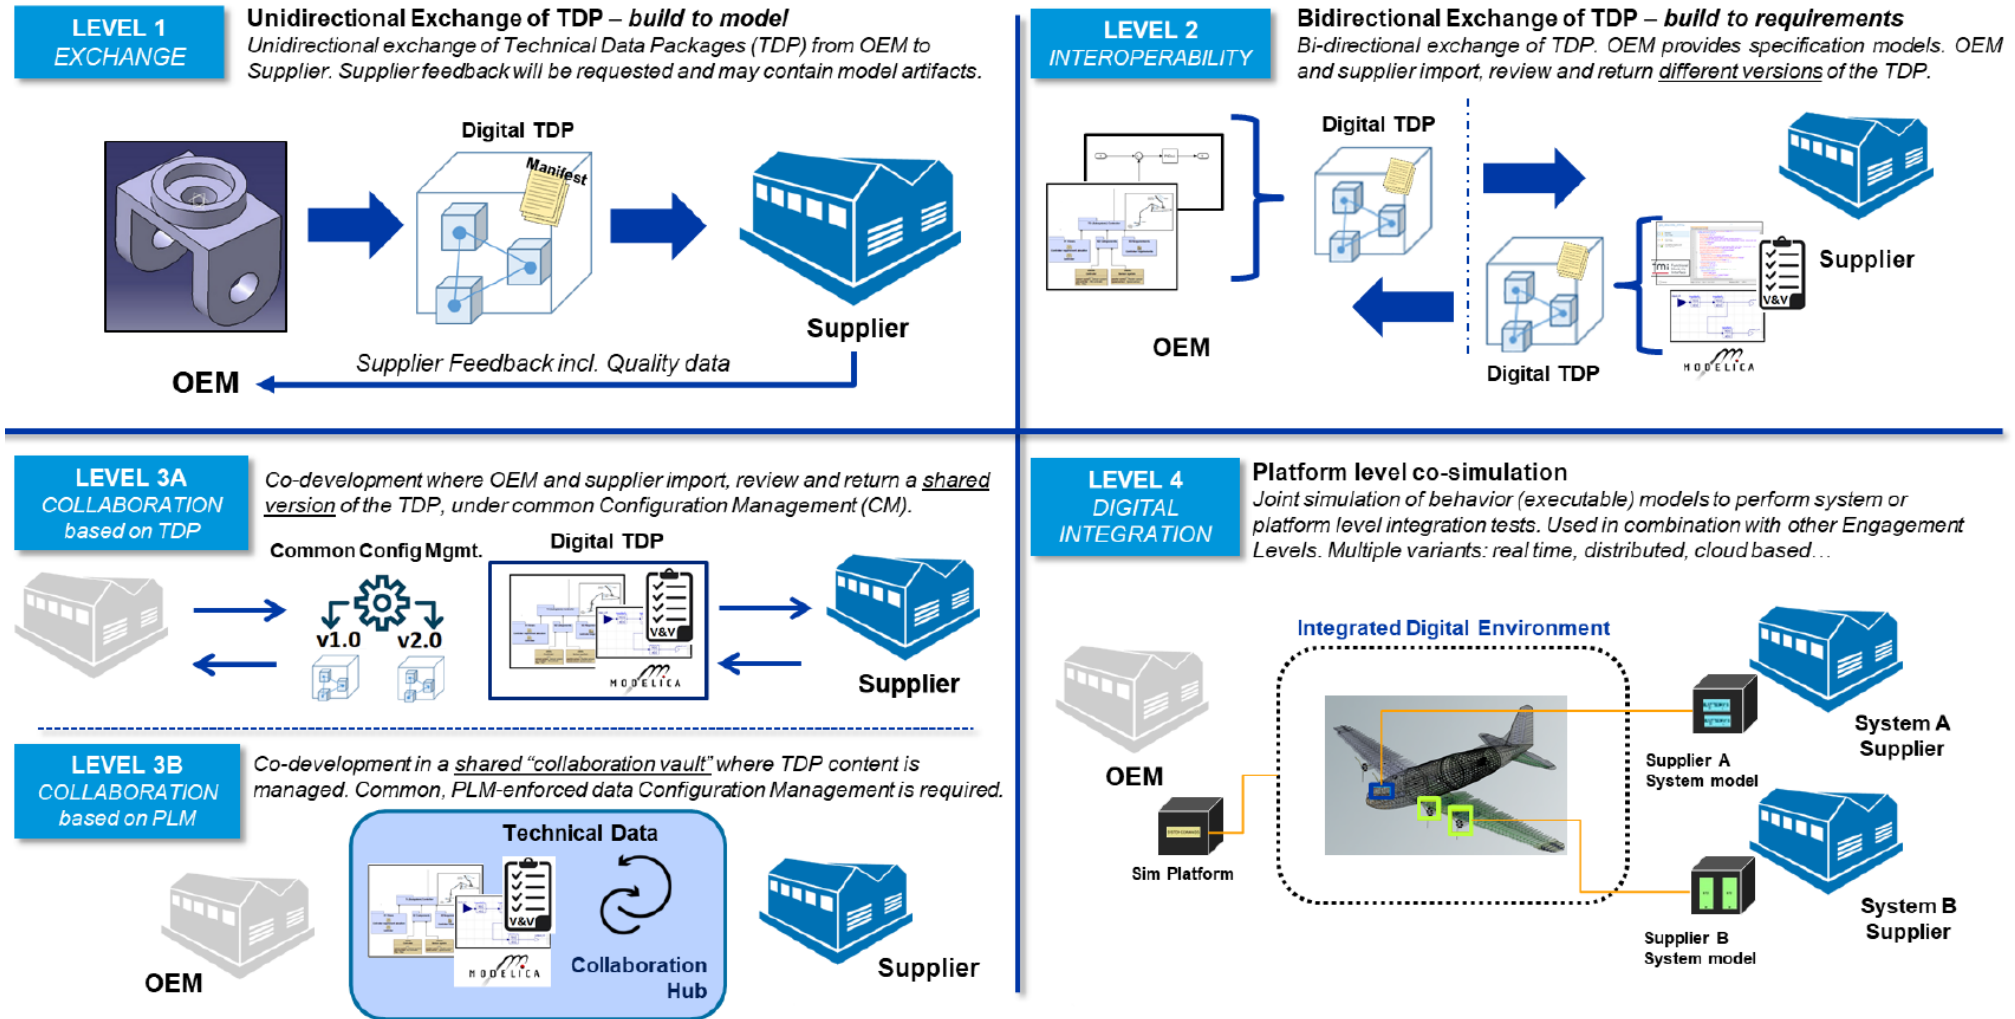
LEVEL 1
EXCHANGE

Unidirectional Exchange of TDP – build to model
Unidirectional exchange of Technical Data Packages (TDP) from OEM to Supplier. Supplier feedback will be requested and may contain model artifacts.

Digital TDP

Manifest

Supplier

Supplier Feedback incl. Quality data

OEM

LEVEL 2
INTEROPERABILITY

Bidirectional Exchange of TDP – build to requirements
Bi-directional exchange of TDP. OEM provides specification models. OEM and supplier import, review and return different versions of the TDP.

Digital TDP

OEM

Supplier

V&V

Digital TDP

MODELICA

LEVEL 3A
COLLABORATION
based on TDP

Co-development where OEM and supplier import, review and return a shared version of the TDP, under common Configuration Management (CM).

Common Config Mgmt.

Digital TDP

v1.0

v2.0

V&V

MODELICA

Supplier

LEVEL 3B
COLLABORATION
based on PLM

Co-development in a shared "collaboration vault" where TDP content is managed. Common, PLM-enforced data Configuration Management is required.

Technical Data

V&V

MODELICA

Collaboration Hub

OEM

Supplier

LEVEL 4
DIGITAL
INTEGRATION

Platform level co-simulation
Joint simulation of behavior (executable) models to perform system or platform level integration tests. Used in combination with other Engagement Levels. Multiple variants: real time, distributed, cloud based…

Integrated Digital Environment

OEM

Sim Platform

Supplier A
System model

System A
Supplier

Supplier B
System model

System B
Supplier